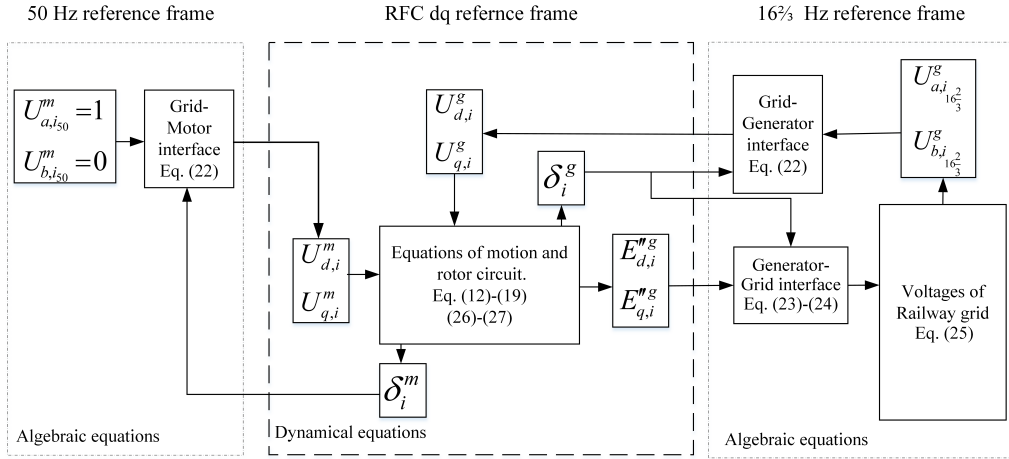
50 Hz reference frame

RFC dq refernce frame

16⅔ Hz reference frame

$U^m_{a,i_{50}}=1$
$U^m_{b,i_{50}}=0$

Grid-Motor interface Eq. (22)

$U^g_{d,i}$
$U^g_{q,i}$

$\delta^g_i$

Grid-Generator interface Eq. (22)

$U^g_{a,i_{16\frac{2}{3}}}$
$U^g_{b,i_{16\frac{2}{3}}}$

$U^m_{d,i}$
$U^m_{q,i}$

Equations of motion and rotor circuit. Eq. (12)-(19) (26)-(27)

$E''^g_{d,i}$
$E''^g_{q,i}$

Generator-Grid interface Eq. (23)-(24)

Voltages of Railway grid Eq. (25)

$\delta^m_i$

Algebraic equations

Dynamical equations

Algebraic equations